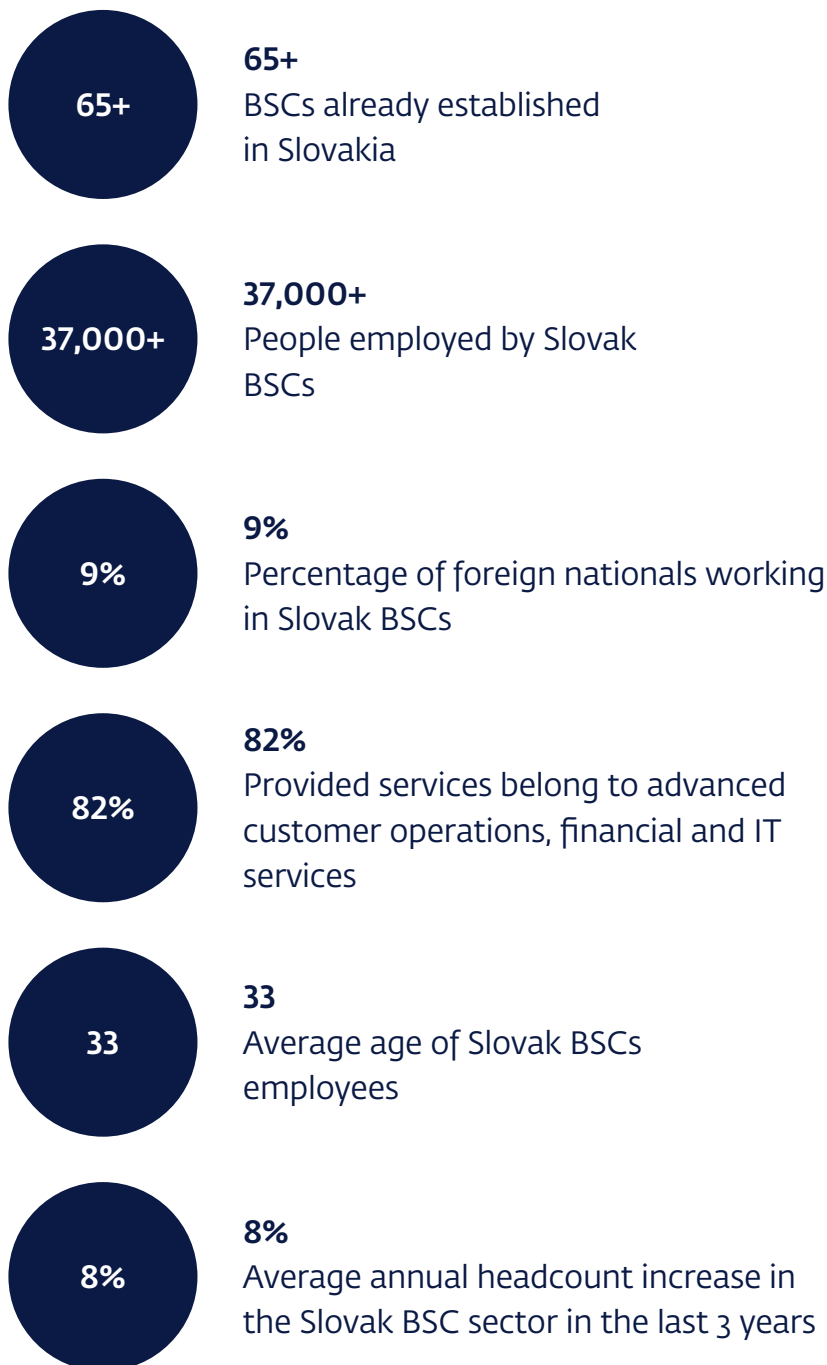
65+

65+
BSCs already established in Slovakia

37,000+

37,000+
People employed by Slovak BSCs

9%

9%
Percentage of foreign nationals working in Slovak BSCs

82%

82%
Provided services belong to advanced customer operations, financial and IT services

33

33
Average age of Slovak BSCs employees

8%

8%
Average annual headcount increase in the Slovak BSC sector in the last 3 years